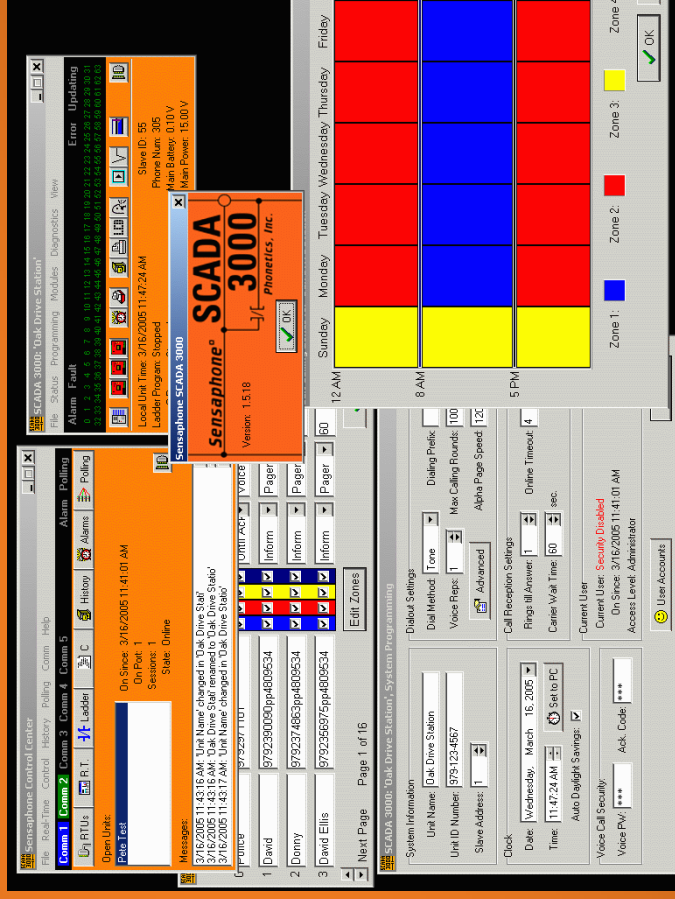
Sensaphone Control Center
File Real-Time Control History Polling Comm Help
Comm 1 Comm 2 Comm 3 Comm 4 Comm 5
Alarm Polling
RTUs R.T. Ladder C History Alarms Polling
Open Units:
Pete Test
On Since: 3/16/2005 11:41:01 AM
On Port: 1
Sessions: 1
State: Online
Messages:
3/16/2005 11:43:16 AM: 'Unit Name' changed in 'Oak Drive Stati'
3/16/2005 11:43:16 AM: 'Oak Drive Stati' renamed to 'Oak Drive Statio'
3/16/2005 11:43:17 AM: 'Unit Name' changed in 'Oak Drive Statio'

SCADA 3000: 'Oak Drive Station'
File Status Programming Modules Diagnostics View
Alarm Fault Error Updating
Local Unit Time: 3/16/2005 11:47:24 AM
Ladder Program: Stopped
Slave ID: 55
Phone Num: 305
Main Battery: 0.10 V
Main Power: 15.00 V

Sensaphone SCADA 3000
Sensaphone® SCADA 3000
Phonetics, Inc.
Version: 1.5.18
OK

Police 9797297 1101
1 David 9792390090pp4809534 Inform Pager
2 Donny 9792374863pp4809534 Inform Pager
3 David Ellis 9792356975pp4809534 Inform Pager 60
Voice
Next Page Page 1 of 16 Edit Zones

12 AM
8 AM
5 PM
Sunday Monday Tuesday Wednesday Thursday Friday
Zone 1: Zone 2: Zone 3: Zone 4
OK

SCADA 3000: 'Oak Drive Station', System Programming
System Information
Unit Name: Oak Drive Station
Unit ID Number: 979-123-4567
Slave Address: 1
Clock
Date: Wednesday, March 16, 2005
Time: 11:47:24 AM Set to PC
Auto Daylight Savings:
Voice Call Security:
Voice PW: *** Ack. Code: ***
Dialout Settings
Dial Method: Tone
Voice Reps: 1
Advanced
Dialing Prefix:
Max Calling Rounds: 100
Alpha Page Speed: 120
Call Reception Settings
Rings till Answer: 1
Carrier Wait Time: 60 sec.
Online Timeout: 4
Current User
Current User: Security Disabled
On Since: 3/16/2005 11:41:01 AM
Access Level: Administrator
User Accounts